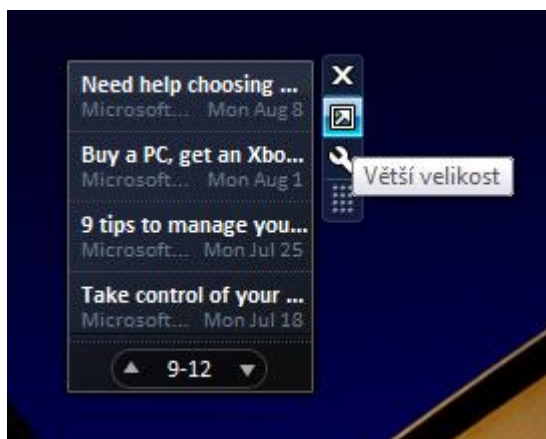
Need help choosing ...
Microsoft... Mon Aug 8

Buy a PC, get an Xbo...
Microsoft... Mon Aug 1

9 tips to manage you...
Microsoft... Mon Jul 25

Take control of your ...
Microsoft... Mon Jul 18

9-12

Větší velikost